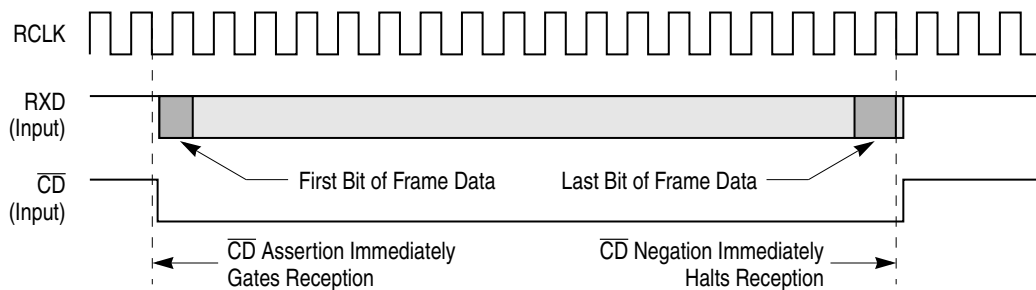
RCLK

RXD
(Input)

First Bit of Frame Data

Last Bit of Frame Data

$\overline{CD}$
(Input)

$\overline{CD}$ Assertion Immediately Gates Reception

$\overline{CD}$ Negation Immediately Halts Reception